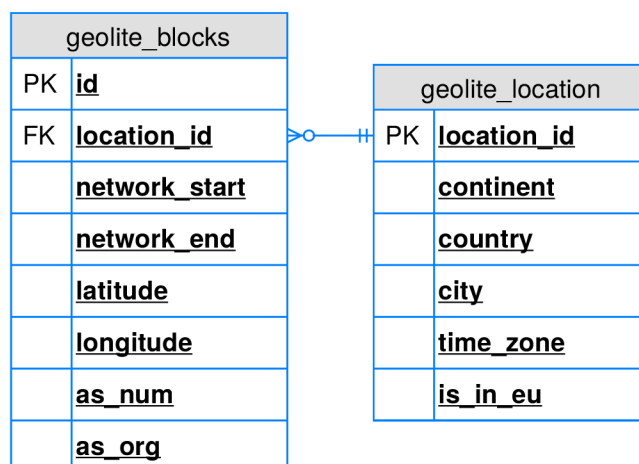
geolite_blocks

| | |
|---|---|
| PK | id |
| FK | location_id |
| | network_start |
| | network_end |
| | latitude |
| | longitude |
| | as_num |
| | as_org |

geolite_location

| | |
|---|---|
| PK | location_id |
| | continent |
| | country |
| | city |
| | time_zone |
| | is_in_eu |